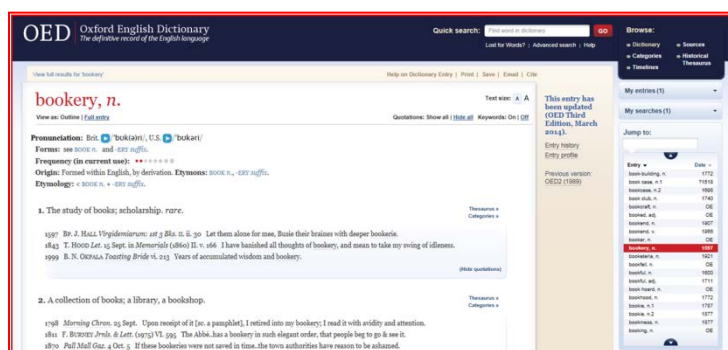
OED Oxford English Dictionary
The definitive record of the English language

Quick search: Find word in dictionary GO
Lost for Words? | Advanced search | Help

Browse:
Dictionary
Sources
Categories
Historical Thesaurus
Timelines

View full results for 'bookery'

Help on Dictionary Entry | Print | Save | Email | Cite

bookery, n.

Text size: A A

View as: Outline | Full entry

Quotations: Show all | Hide all Keywords: On | Off

Pronunciation: Brit. /ˈbʊk(ə)ri/, U.S. /ˈbʊkəri/
Forms: see BOOK n. and -ERY suffix.
Frequency (in current use):
Origin: Formed within English, by derivation. Etymons: BOOK n., -ERY suffix.
Etymology: < BOOK n. + -ERY suffix.

1. The study of books; scholarship. rare.

Thesaurus »
Categories »

1597 Bp. J. Hall Virgidemiarum: 1st 3 Bks. ii. ii. 50 Let them alone for mee, Busie their braines with deeper bookerie.
1843 T. Hood Let. 15 Sept. in Memorials (1860) II. v. 166 I have banished all thoughts of bookery, and mean to take my swing of idleness.
1999 B. N. Okpala Toasting Bride vi. 213 Years of accumulated wisdom and bookery.

(Hide quotations)

2. A collection of books; a library, a bookshop.

Thesaurus »
Categories »

1798 Morning Chron. 25 Sept. Upon receipt of it [sc. a pamphlet], I retired into my bookery; I read it with avidity and attention.
1811 F. Burney Jrnls. & Lett. (1975) VI. 595 The Abbé..has a bookery in such elegant order, that people beg to go & see it.
1870 Pall Mall Gaz. 4 Oct. 5 If these bookeries were not saved in time..the town authorities have reason to be ashamed.

This entry has been updated (OED Third Edition, March 2014).

Entry history
Entry profile

Previous version: OED2 (1989)

My entries (1)
My searches (1)
Jump to:

| Entry | Date |
|---|---|
| book-building, n. | 1772 |
| book case, n.1 | T1818 |
| bookcase, n.2 | 1888 |
| book club, n. | 1740 |
| bookcraft, n. | OE |
| booked, adj. | OE |
| bookend, n. | 1907 |
| bookend, v. | 1988 |
| booker, n. | OE |
| bookery, n. | 1597 |
| bookateria, n. | 1921 |
| bookfell, n. | OE |
| bookful, n. | 1600 |
| bookful, adj. | 1711 |
| book-hoard, n. | OE |
| bookhood, n. | 1772 |
| bookie, n.1 | 1787 |
| bookie, n.2 | 1877 |
| bookiness, n. | 1877 |
| booking, n. | OE |